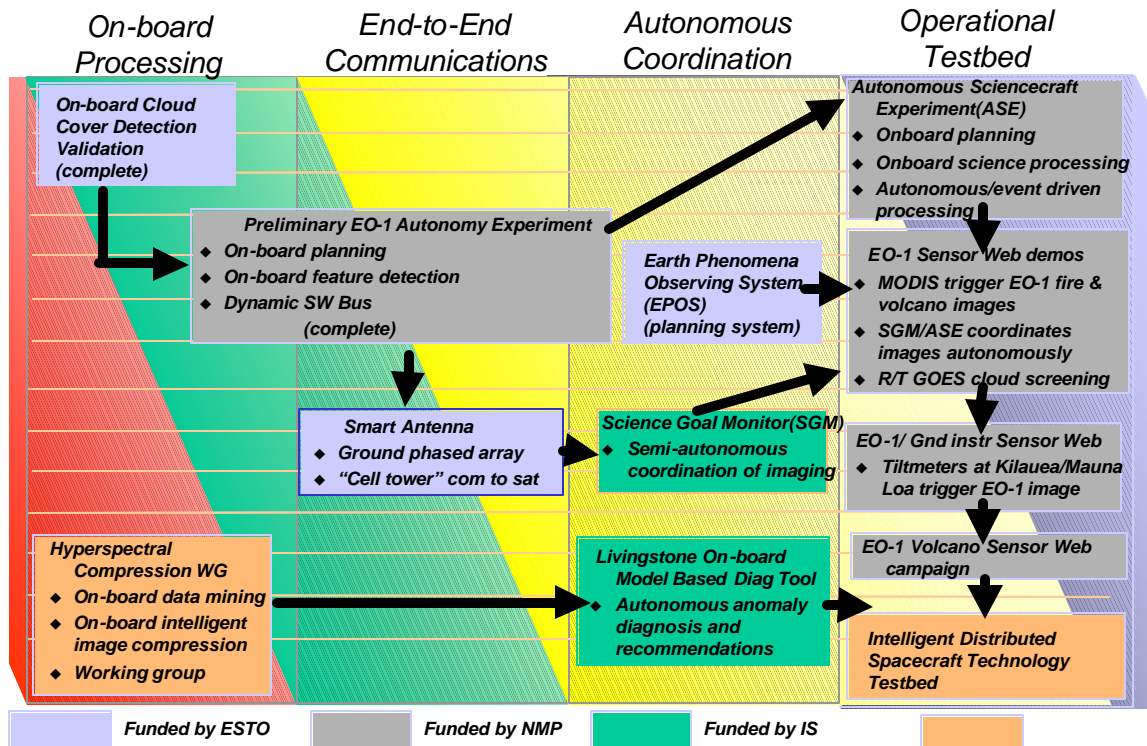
On-board Processing

End-to-End Communications

Autonomous Coordination

Operational Testbed

On-board Cloud Cover Detection Validation (complete)

Preliminary EO-1 Autonomy Experiment
◆ On-board planning
◆ On-board feature detection
◆ Dynamic SW Bus
(complete)

Autonomous Sciencecraft Experiment(ASE)
◆ Onboard planning
◆ Onboard science processing
◆ Autonomous/event driven processing

Earth Phenomena Observing System (EPOS) (planning system)

EO-1 Sensor Web demos
◆ MODIS trigger EO-1 fire & volcano images
◆ SGM/ASE coordinates images autonomously
◆ R/T GOES cloud screening

Smart Antenna
◆ Ground phased array
◆ "Cell tower" com to sat

Science Goal Monitor(SGM)
◆ Semi-autonomous coordination of imaging

EO-1/ Gnd instr Sensor Web
◆ Tiltmeters at Kilauea/Mauna Loa trigger EO-1 image

Hyperspectral Compression WG
◆ On-board data mining
◆ On-board intelligent image compression
◆ Working group

Livingstone On-board Model Based Diag Tool
◆ Autonomous anomaly diagnosis and recommendations

EO-1 Volcano Sensor Web campaign

Intelligent Distributed Spacecraft Technology Testbed

Funded by ESTO

Funded by NMP

Funded by IS